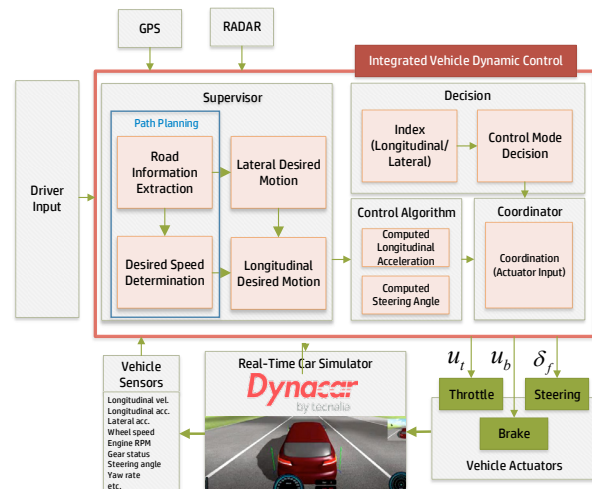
GPS

RADAR

Integrated Vehicle Dynamic Control

Driver Input

Supervisor

Path Planning

Road Information Extraction

Lateral Desired Motion

Desired Speed Determination

Longitudinal Desired Motion

Decision

Index (Longitudinal/ Lateral)

Control Mode Decision

Control Algorithm

Computed Longitudinal Acceleration

Computed Steering Angle

Coordinator

Coordination (Actuator Input)

$u_t$ $u_b$ $\delta_f$

Vehicle Sensors

Longitudinal vel.
Longitudinal acc.
Lateral acc.
Wheel speed
Engine RPM
Gear status
Steering angle
Yaw rate
etc.

Real-Time Car Simulator

Dynacar
by tecnalia

Throttle

Steering

Brake

Vehicle Actuators